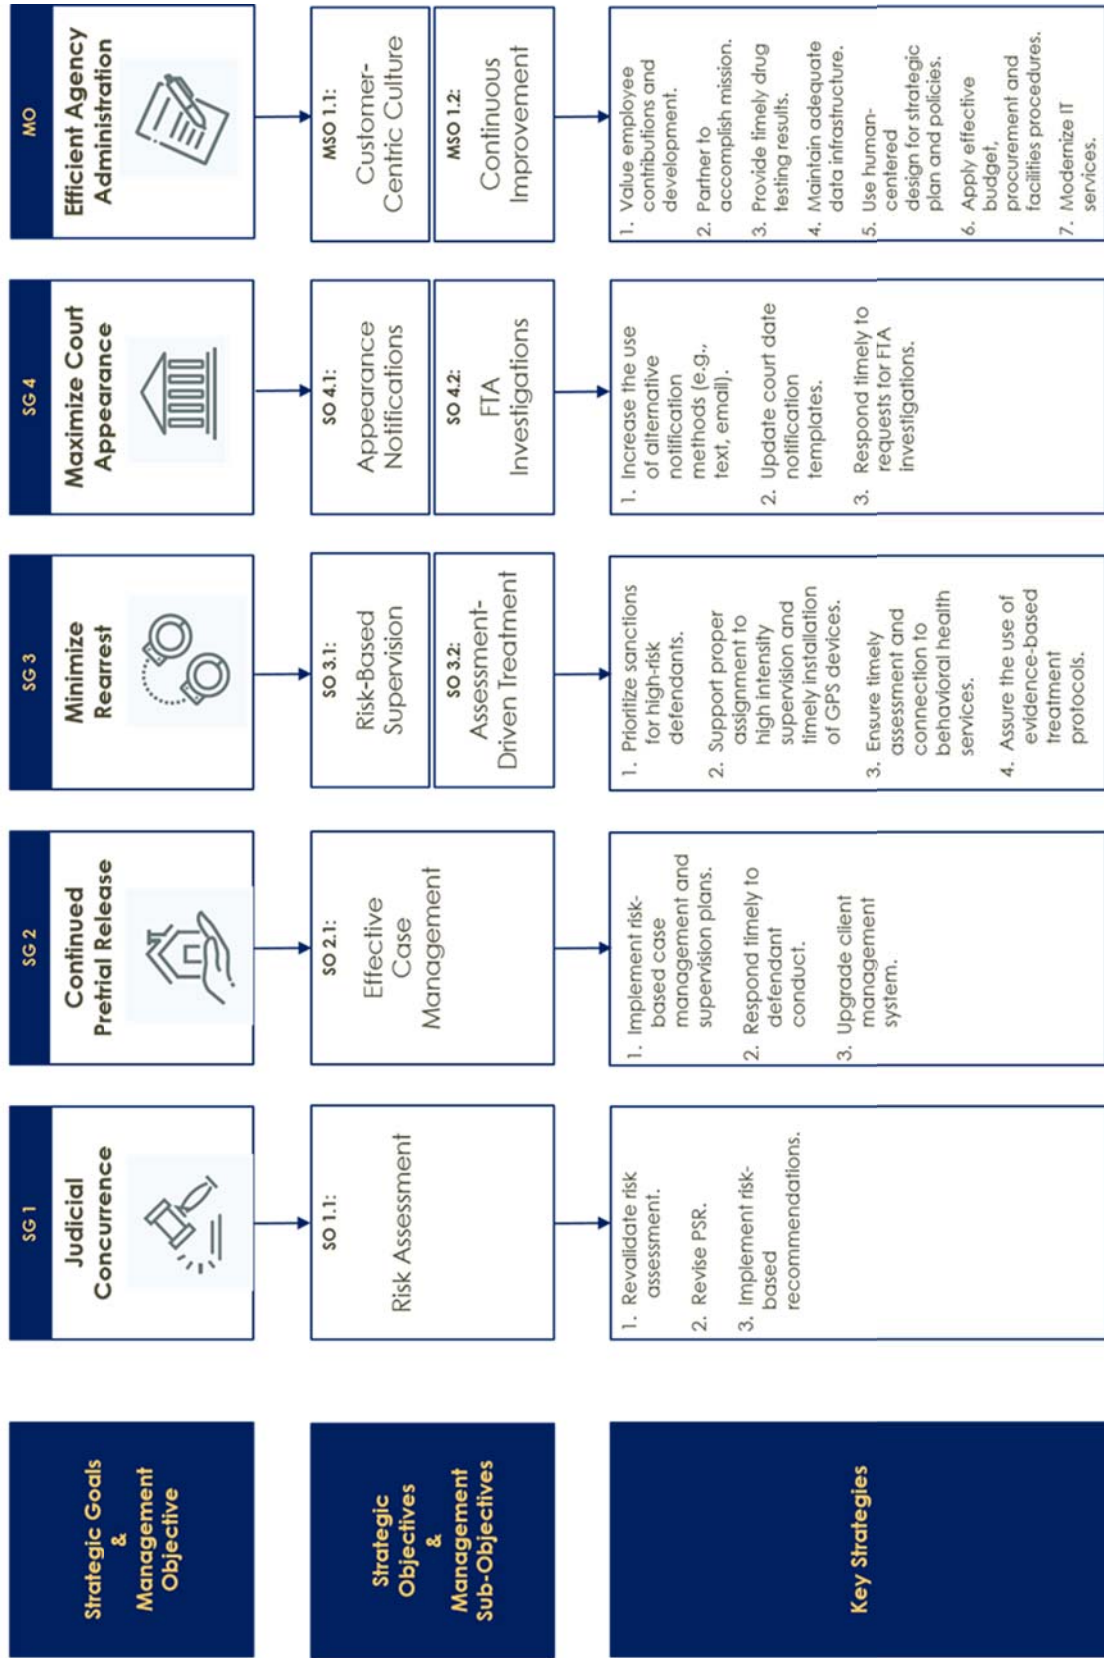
Strategic Goals & Management Objective

Strategic Objectives & Management Sub-Objectives

Key Strategies

SG 1
Judicial Concurrence

SO 1.1:
Risk Assessment

1. Revalidate risk assessment.
2. Revise PSR.
3. Implement risk-based recommendations.

SG 2
Continued Pretrial Release

SO 2.1:
Effective Case Management

1. Implement risk-based case management and supervision plans.
2. Respond timely to defendant conduct.
3. Upgrade client management system.

SG 3
Minimize Rearrest

SO 3.1:
Risk-Based Supervision

SO 3.2:
Assessment-Driven Treatment

1. Prioritize sanctions for high-risk defendants.
2. Support proper assignment to high intensity supervision and timely installation of GPS devices.
3. Ensure timely assessment and connection to behavioral health services.
4. Assure the use of evidence-based treatment protocols.

SG 4
Maximize Court Appearance

SO 4.1:
Appearance Notifications

SO 4.2:
FTA Investigations

1. Increase the use of alternative notification methods (e.g., text, email).
2. Update court date notification templates.
3. Respond timely to requests for FTA investigations.

MO
Efficient Agency Administration

MSO 1.1:
Customer-Centric Culture

MSO 1.2:
Continuous Improvement

1. Value employee contributions and development.
2. Partner to accomplish mission.
3. Provide timely drug testing results.
4. Maintain adequate data infrastructure.
5. Use human-centered design for strategic plan and policies.
6. Apply effective budget, procurement and facilities procedures.
7. Modernize IT services.